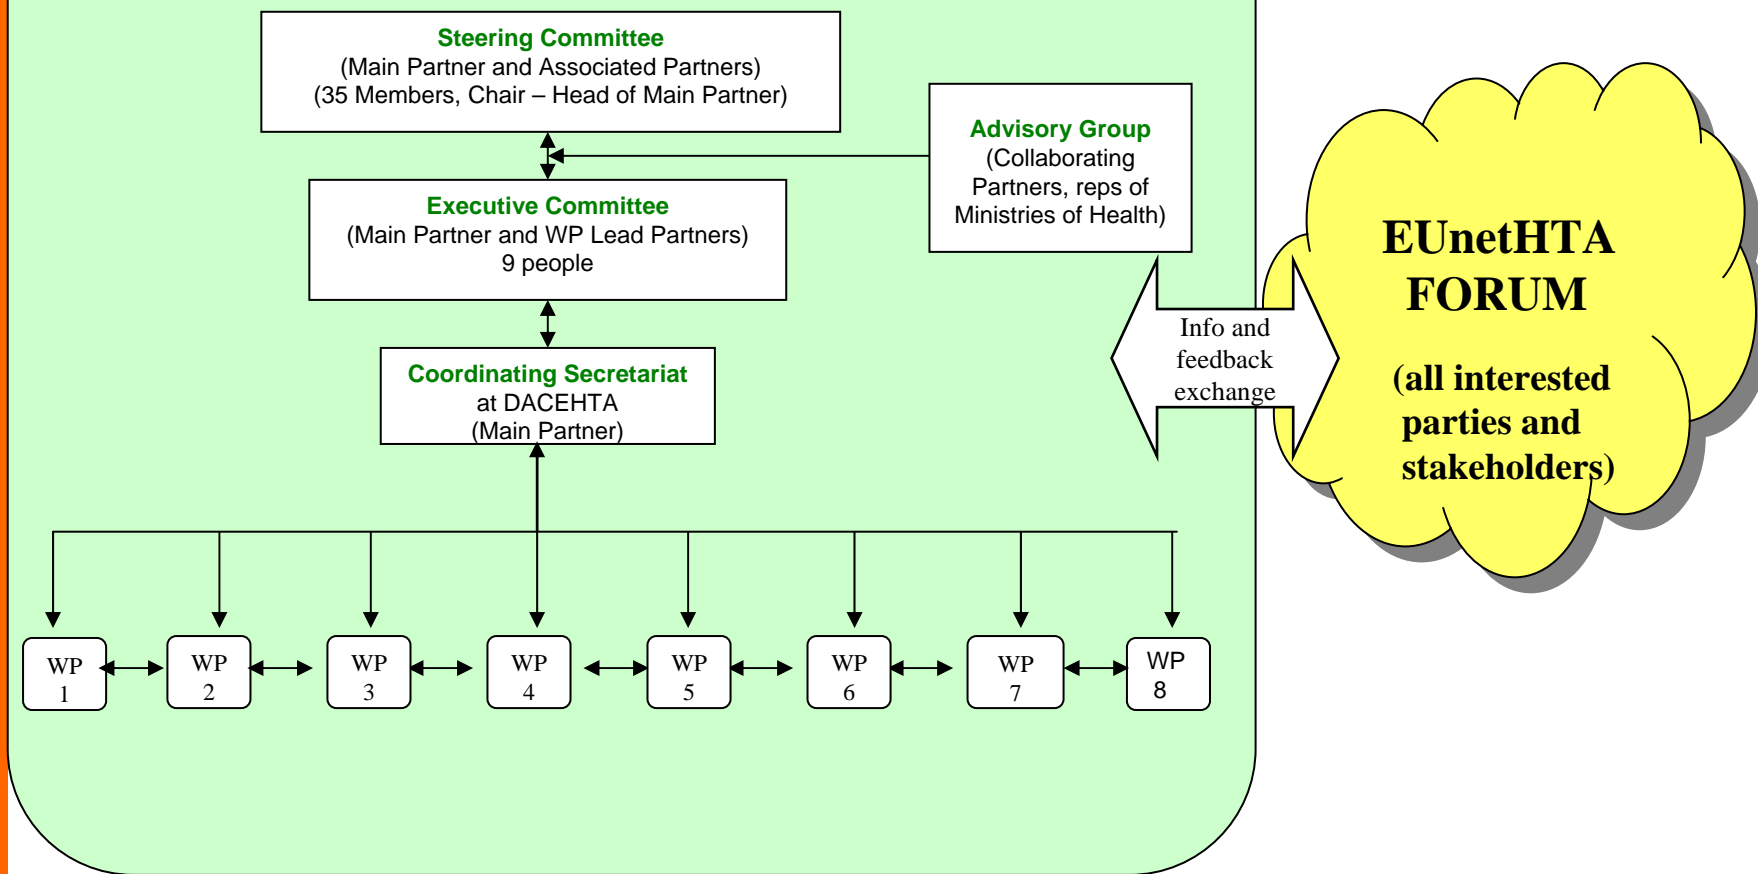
Steering Committee
(Main Partner and Associated Partners)
(35 Members, Chair – Head of Main Partner)

Advisory Group
(Collaborating Partners, reps of Ministries of Health)

Executive Committee
(Main Partner and WP Lead Partners)
9 people

Coordinating Secretariat
at DACEHTA
(Main Partner)

Info and feedback exchange

EUnetHTA FORUM

(all interested parties and stakeholders)

WP 1

WP 2

WP 3

WP 4

WP 5

WP 6

WP 7

WP 8